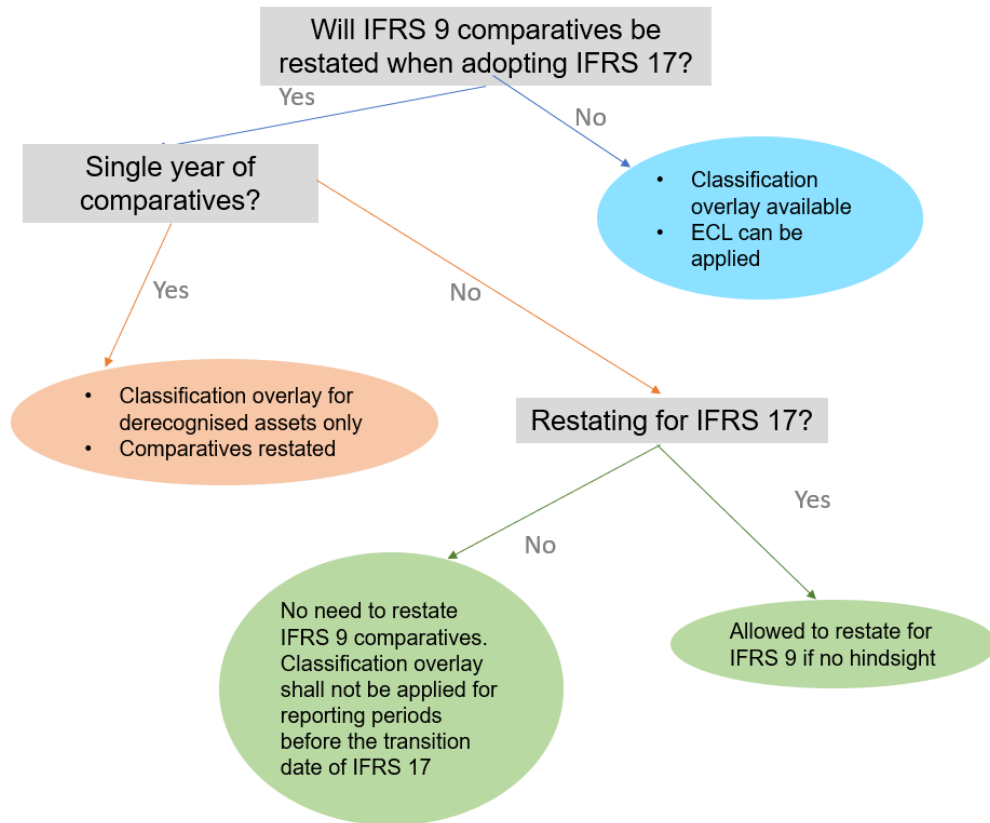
Will IFRS 9 comparatives be restated when adopting IFRS 17?

Yes

No

Single year of comparatives?

- Classification overlay available
- ECL can be applied

Yes

No

- Classification overlay for derecognised assets only
- Comparatives restated

Restating for IFRS 17?

Yes

No

No need to restate IFRS 9 comparatives. Classification overlay shall not be applied for reporting periods before the transition date of IFRS 17

Allowed to restate for IFRS 9 if no hindsight